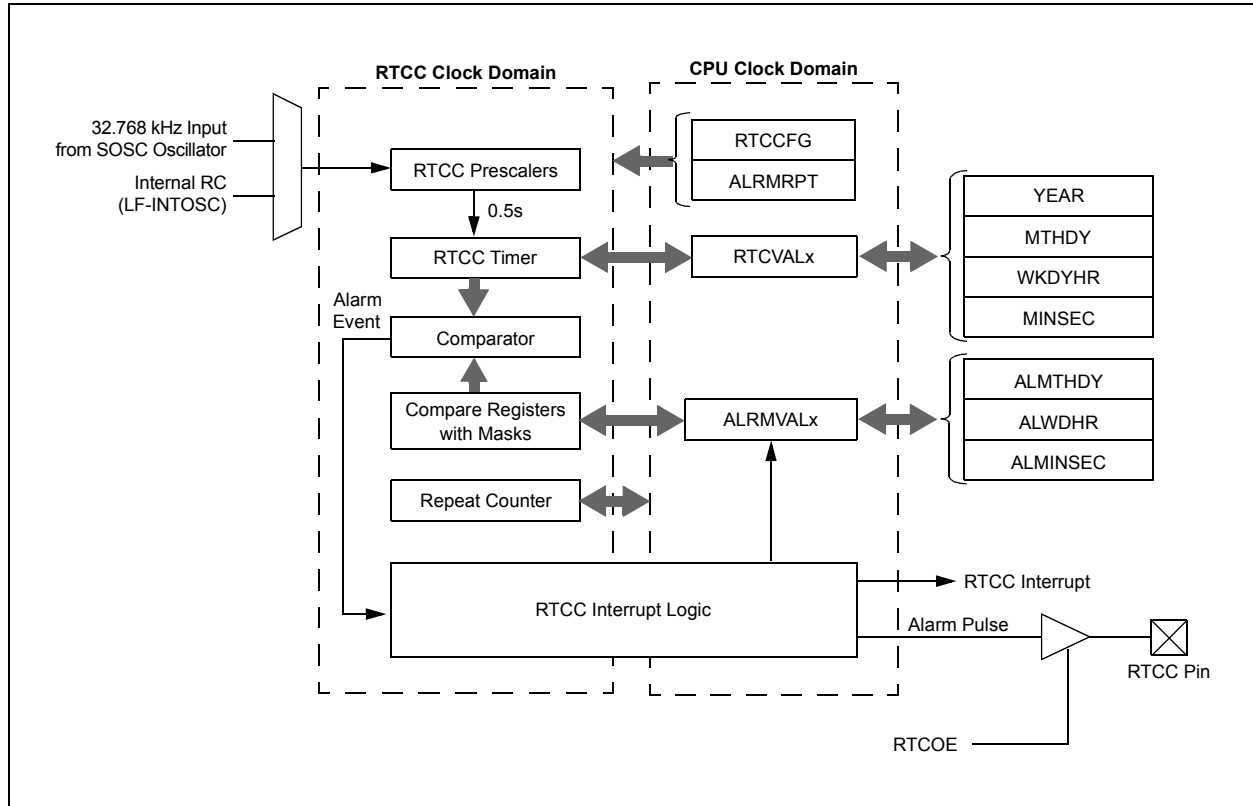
RTCC Clock Domain

CPU Clock Domain

32.768 kHz Input from SOSC Oscillator

Internal RC (LF-INTOSC)

RTCC Prescalers

RTCCFG

ALRMRPT

0.5s

RTCC Timer

RTCVALx

YEAR

MTHDY

WKDYHR

MINSEC

Alarm Event

Comparator

Compare Registers with Masks

ALRMVALx

ALMTHDY

ALWDHR

ALMINSEC

Repeat Counter

RTCC Interrupt Logic

RTCC Interrupt

Alarm Pulse

RTCC Pin

RTCOE